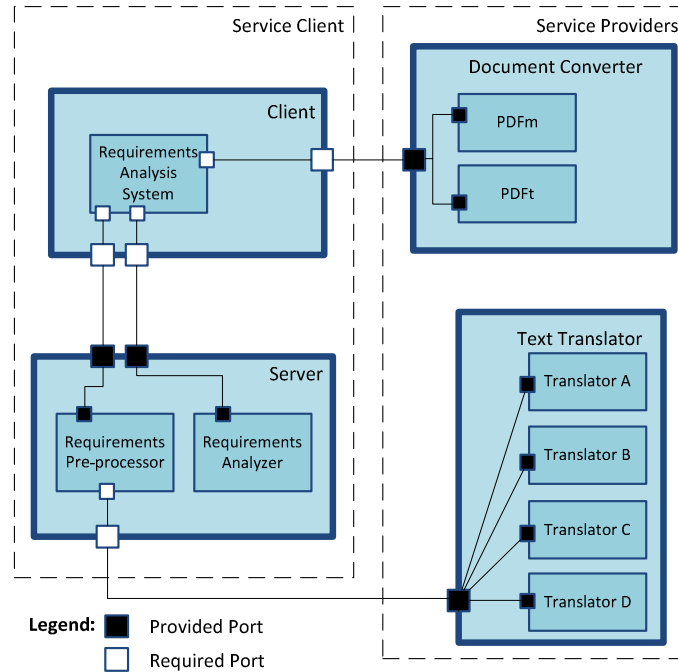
Service Client

Service Providers

Document Converter

Client

Requirements Analysis System

PDFm

PDFt

Text Translator

Server

Translator A

Requirements Pre-processor

Requirements Analyzer

Translator B

Translator C

Translator D

Legend:

Provided Port

Required Port